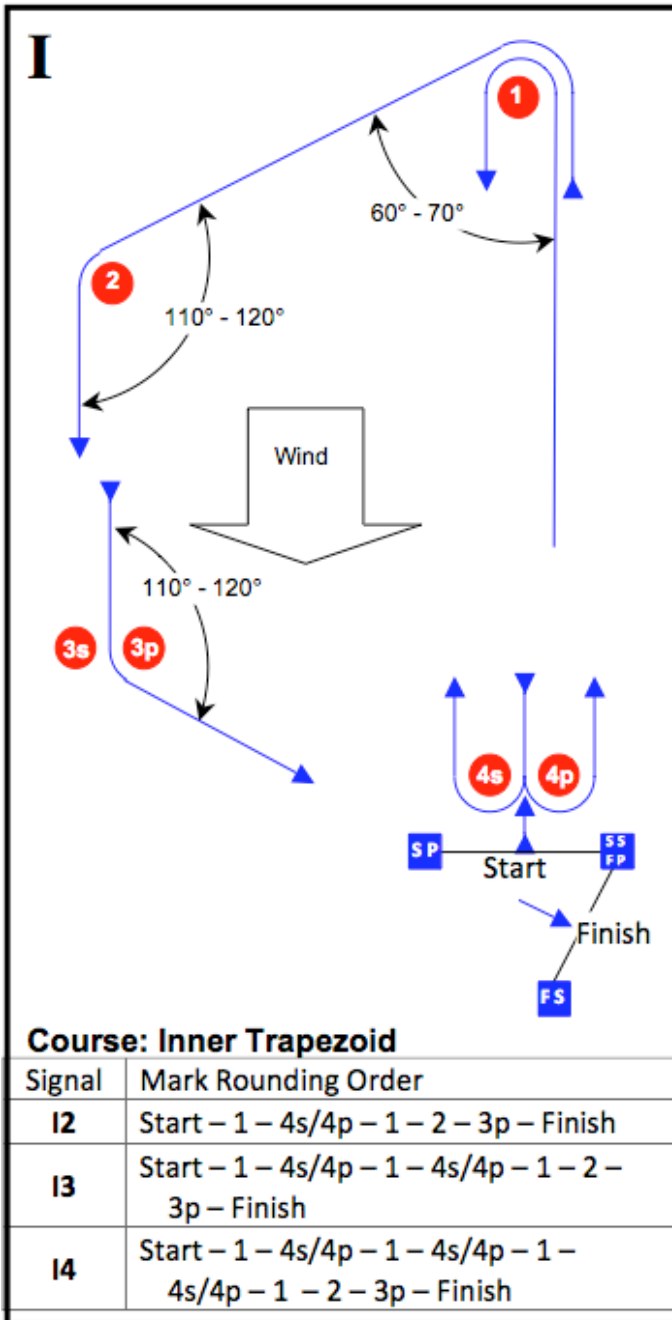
I

1

60° - 70°

2

110° - 120°

Wind

110° - 120°

3s 3p

4s 4p

SP

SS FP

Start

Finish

FS

Course: Inner Trapezoid

| Signal | Mark Rounding Order |
|---|---|
| I2 | Start – 1 – 4s/4p – 1 – 2 – 3p – Finish |
| I3 | Start – 1 – 4s/4p – 1 – 4s/4p – 1 – 2 – 3p – Finish |
| I4 | Start – 1 – 4s/4p – 1 – 4s/4p – 1 – 4s/4p – 1 – 2 – 3p – Finish |